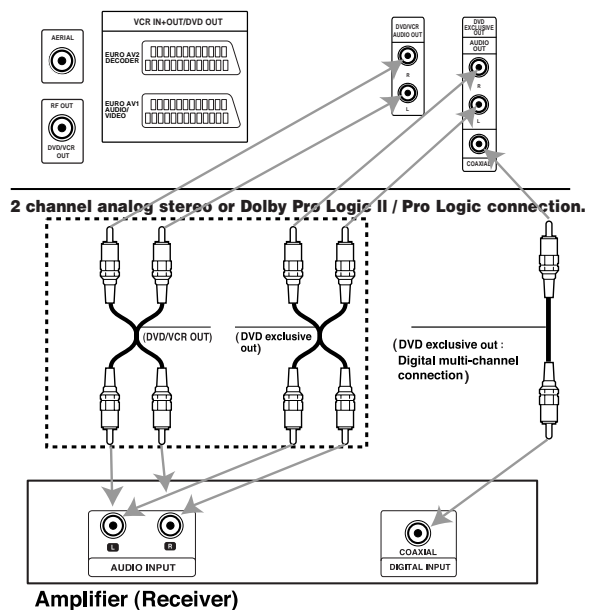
AERIAL

VCR IN+OUT/DVD OUT

EURO AV2 DECODER

EURO AV1 AUDIO/ VIDEO

RF OUT

DVD/VCR OUT

DVD/VCR AUDIO OUT

R

L

DVD EXCLUSIVE OUT

AUDIO OUT

R

L

COAXIAL

2 channel analog stereo or Dolby Pro Logic II / Pro Logic connection.

(DVD/VCR OUT)

(DVD exclusive out)

(DVD exclusive out : Digital multi-channel connection)

L

R

AUDIO INPUT

COAXIAL

DIGITAL INPUT

Amplifier (Receiver)